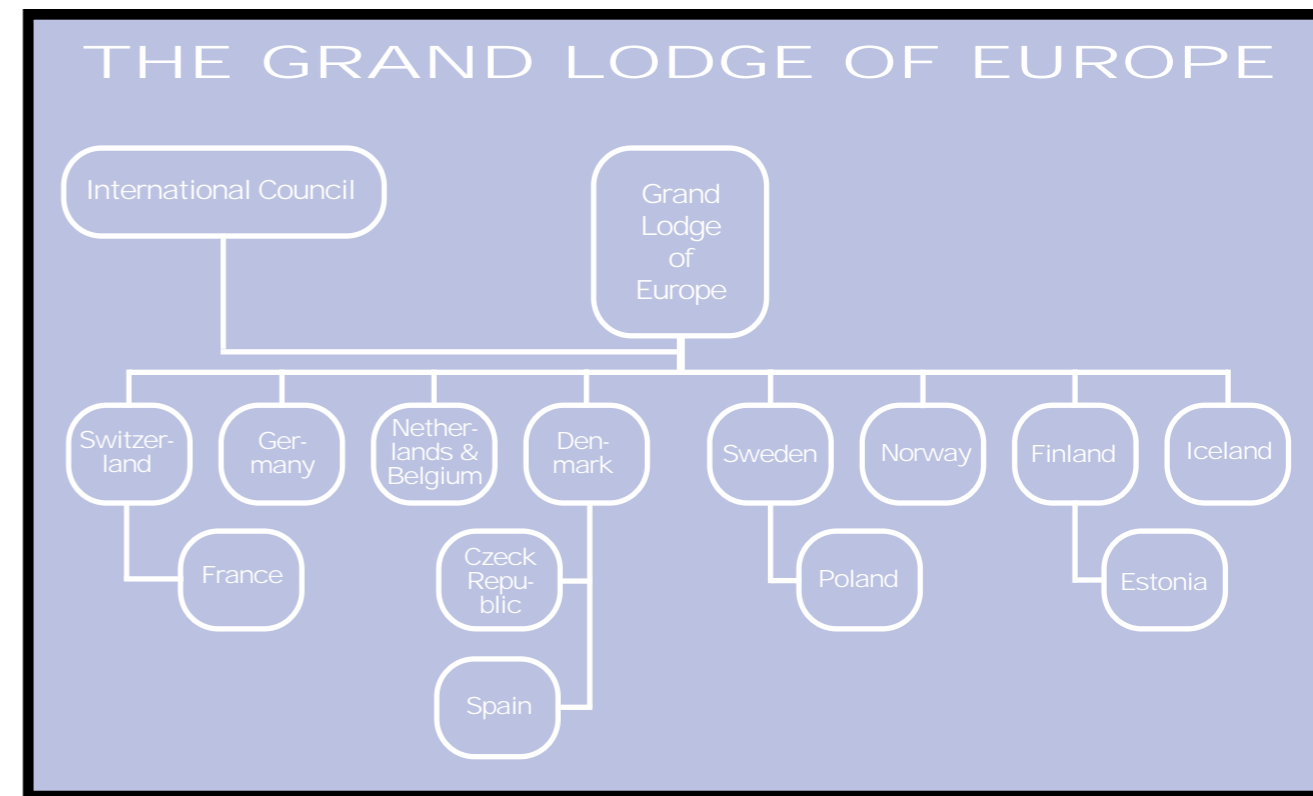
THE GRAND LODGE OF EUROPE

International Council

Grand Lodge of Europe

Switzerland

Germany

Netherlands & Belgium

Denmark

Sweden

Norway

Finland

Iceland

France

Czeck Republic

Spain

Poland

Estonia